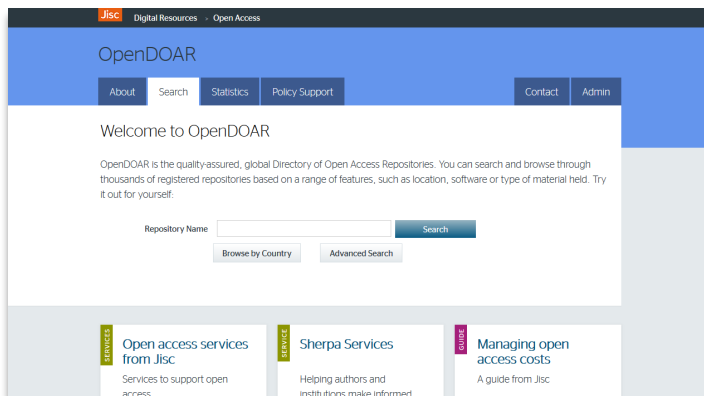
Jisc Digital Resources > Open Access

OpenDOAR

About Search Statistics Policy Support Contact Admin

Welcome to OpenDOAR

OpenDOAR is the quality-assured, global Directory of Open Access Repositories. You can search and browse through thousands of registered repositories based on a range of features, such as location, software or type of material held. Try it out for yourself.

Repository Name Search

Browse by Country Advanced Search

SERVICES
Open access services from Jisc
Services to support open access

SERVICE
Sherpa Services
Helping authors and institutions make informed

GUIDE
Managing open access costs
A guide from Jisc